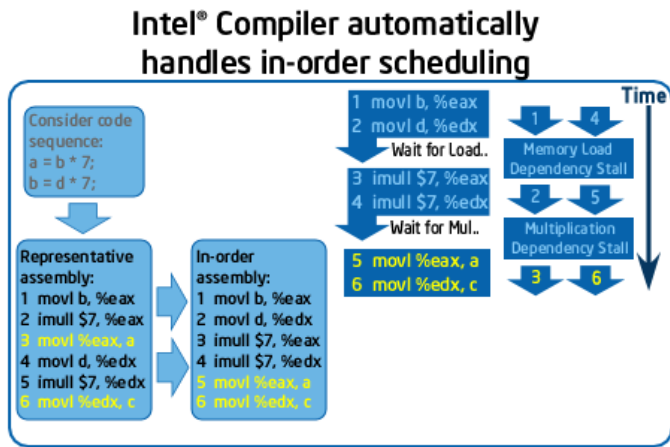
Intel® Compiler automatically handles in-order scheduling

Consider code sequence:
a = b * 7;
b = d * 7;

Representative assembly:
1 movl b, %eax
2 imull $7, %eax
3 movl %eax, a
4 movl d, %edx
5 imull $7, %edx
6 movl %edx, c

In-order assembly:
1 movl b, %eax
2 movl d, %edx
3 imull $7, %eax
4 imull $7, %edx
5 movl %eax, a
6 movl %edx, c

1 movl b, %eax
2 movl d, %edx
Wait for Load..
3 imull $7, %eax
4 imull $7, %edx
Wait for Mul..
5 movl %eax, a
6 movl %edx, c

Time

1
4
Memory Load Dependency Stall
2
5
Multiplication Dependency Stall
3
6